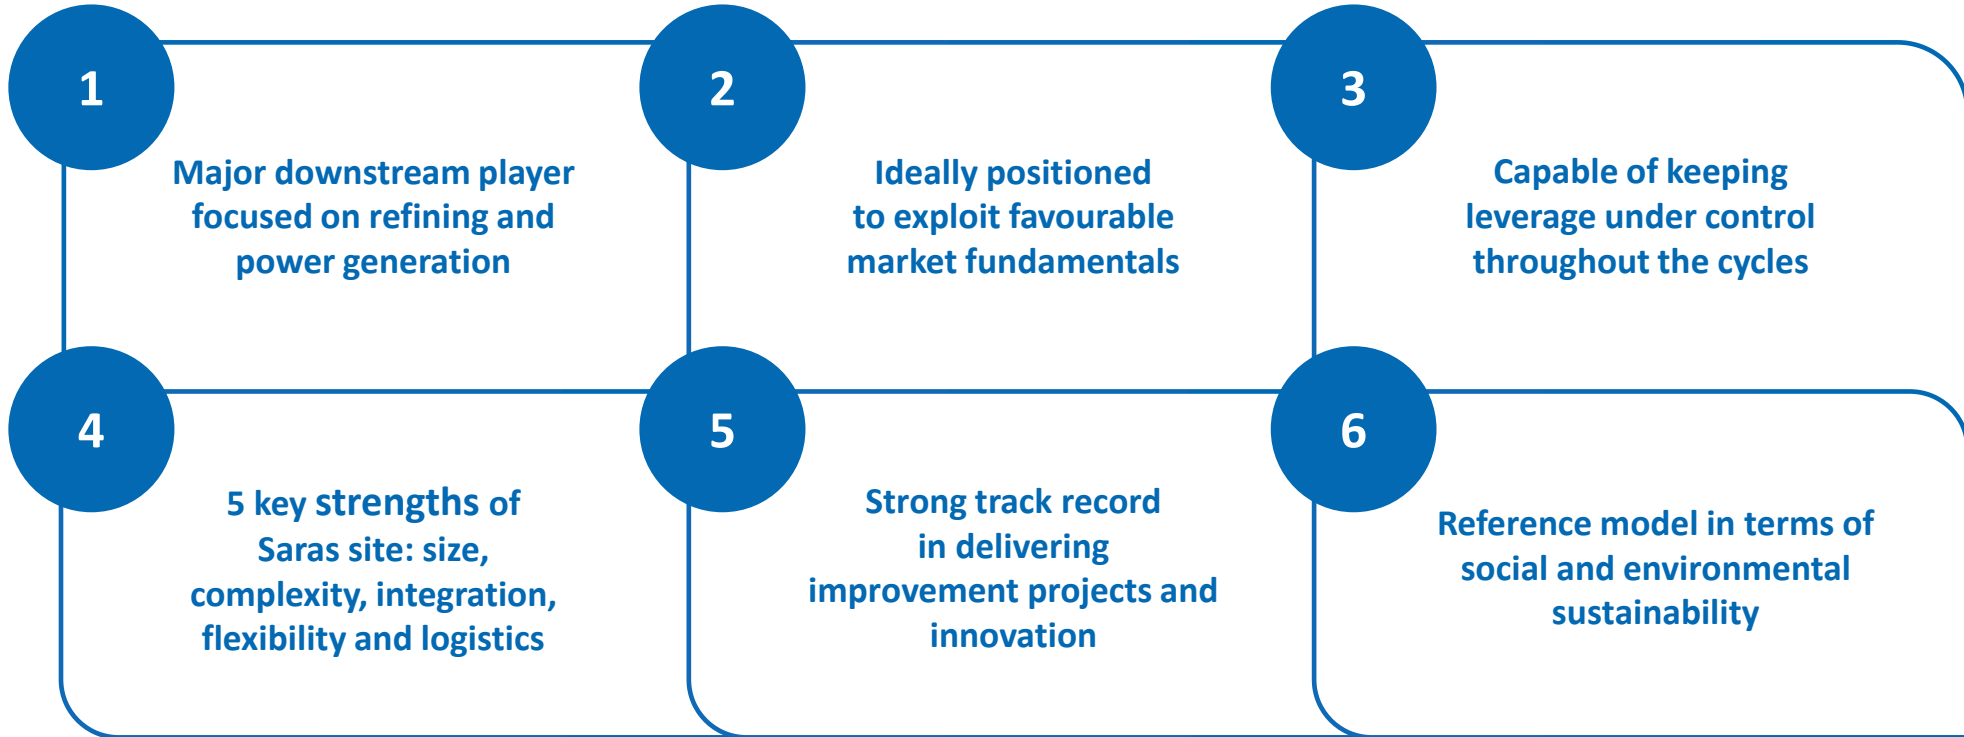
1

Major downstream player focused on refining and power generation

2

Ideally positioned to exploit favourable market fundamentals

3

Capable of keeping leverage under control throughout the cycles

4

5 key strengths of Saras site: size, complexity, integration, flexibility and logistics

5

Strong track record in delivering improvement projects and innovation

6

Reference model in terms of social and environmental sustainability